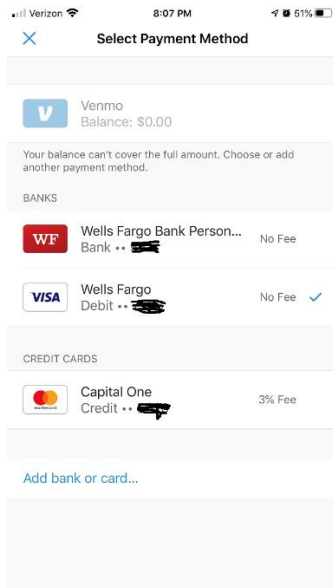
Verizon 8:07 PM 51%

Select Payment Method

V
Venmo
Balance: $0.00

Your balance can't cover the full amount. Choose or add another payment method.

BANKS

WF
Wells Fargo Bank Person...
Bank •• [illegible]
No Fee

VISA
Wells Fargo
Debit •• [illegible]
No Fee

CREDIT CARDS

mastercard
Capital One
Credit •• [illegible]
3% Fee

Add bank or card...